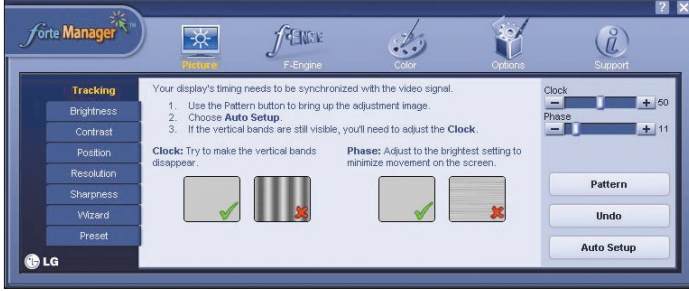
? X

forte Manager

Picture F-Engine Color Options Support

Tracking
Brightness
Contrast
Position
Resolution
Sharpness
Wizard
Preset

LG

Your display's timing needs to be synchronized with the video signal.

1. Use the Pattern button to bring up the adjustment image.
2. Choose **Auto Setup**.
3. If the vertical bands are still visible, you'll need to adjust the **Clock**.

**Clock:** Try to make the vertical bands disappear.

**Phase:** Adjust to the brightest setting to minimize movement on the screen.

Clock
− + 50
Phase
− + 11

Pattern
Undo
Auto Setup